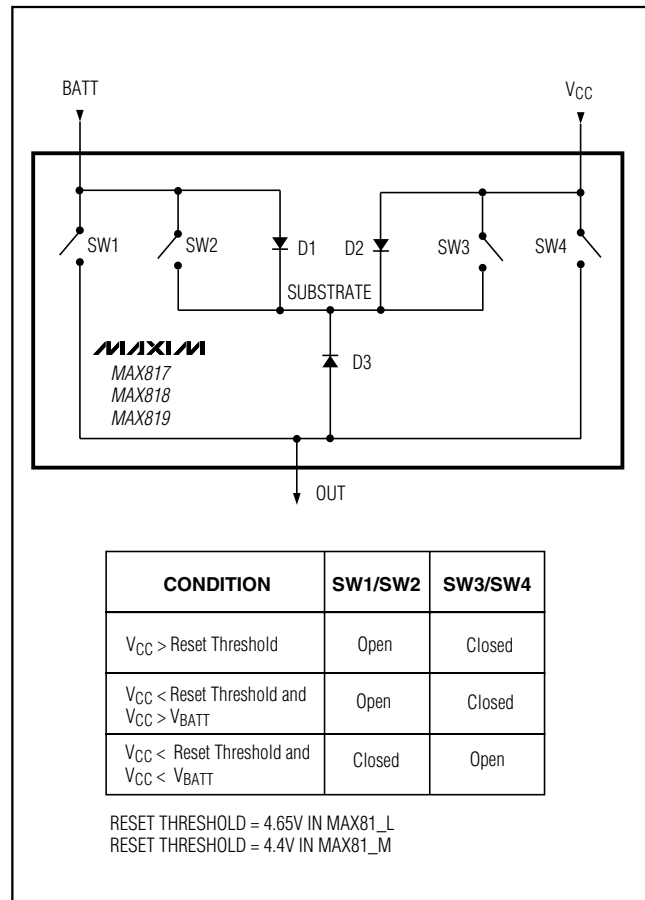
BATT

$V_{CC}$

SW1 SW2 D1 D2 SW3 SW4

SUBSTRATE

MAXIM
MAX817
MAX818
MAX819

D3

OUT

| CONDITION | SW1/SW2 | SW3/SW4 |
|---|---|---|
| $V_{CC}$ > Reset Threshold | Open | Closed |
| $V_{CC}$ < Reset Threshold and $V_{CC}$ > $V_{BATT}$ | Open | Closed |
| $V_{CC}$ < Reset Threshold and $V_{CC}$ < $V_{BATT}$ | Closed | Open |

RESET THRESHOLD = 4.65V IN MAX81_L
RESET THRESHOLD = 4.4V IN MAX81_M